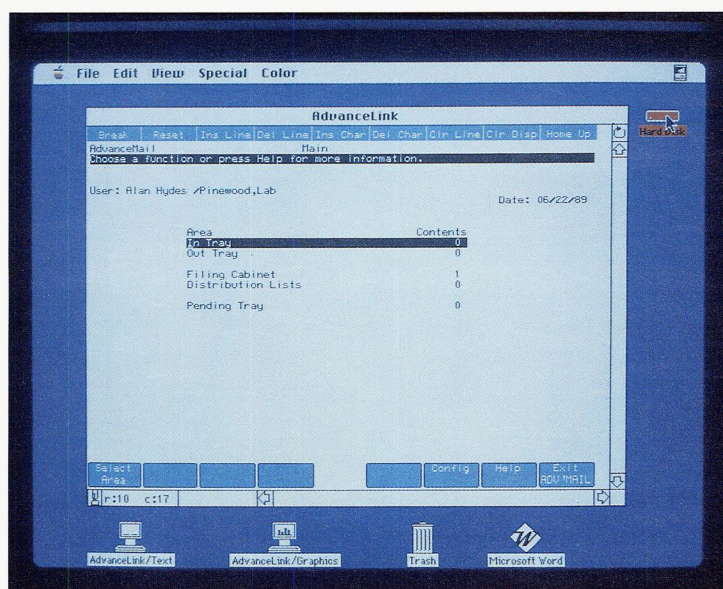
File Edit View Special Color

AdvanceLink

Break | Reset | Ins Line | Del Line | Ins Char | Del Char | Clr Line | Clr Disp | Home Up

AdvanceMail Main
Choose a function or press Help for more information.

User: Alan Hydes /Pinewood,Lab

Date: 06/22/89

| Area | Contents |
|---|---|
| In Tray | 0 |
| Out Tray | 0 |
| Filing Cabinet | 1 |
| Distribution Lists | 0 |
| Pending Tray | 0 |

Select Area

Config

Help

Exit ADV'MAIL

r:10 c:17

Hard disk

AdvanceLink/Text

AdvanceLink/Graphics

Trash

Microsoft Word